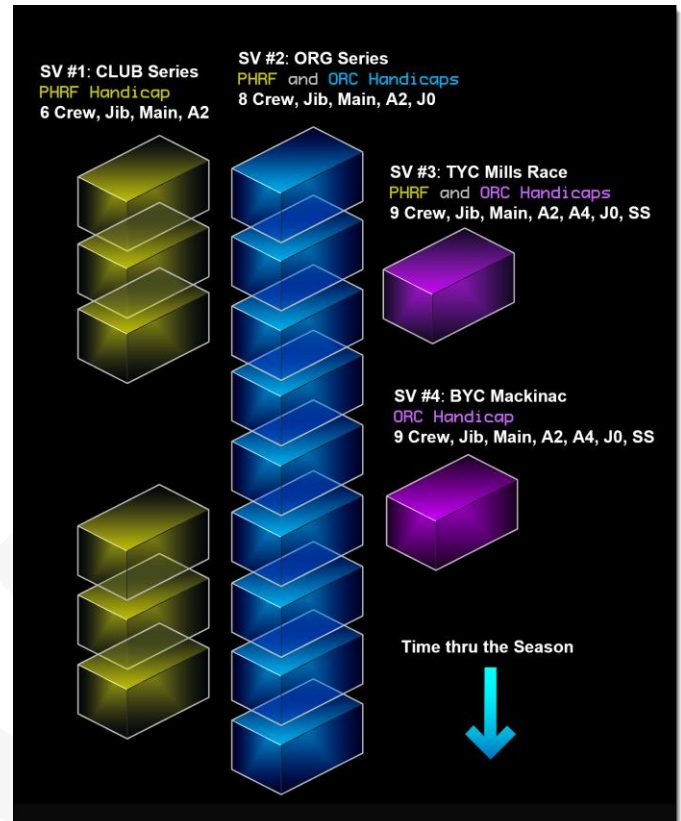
SV #1: CLUB Series
PHRF Handicap
6 Crew, Jib, Main, A2

SV #2: ORG Series
PHRF and ORC Handicaps
8 Crew, Jib, Main, A2, J0

SV #3: TYC Mills Race
PHRF and ORC Handicaps
9 Crew, Jib, Main, A2, A4, J0, SS

SV #4: BYC Mackinac
ORC Handicap
9 Crew, Jib, Main, A2, A4, J0, SS

Time thru the Season